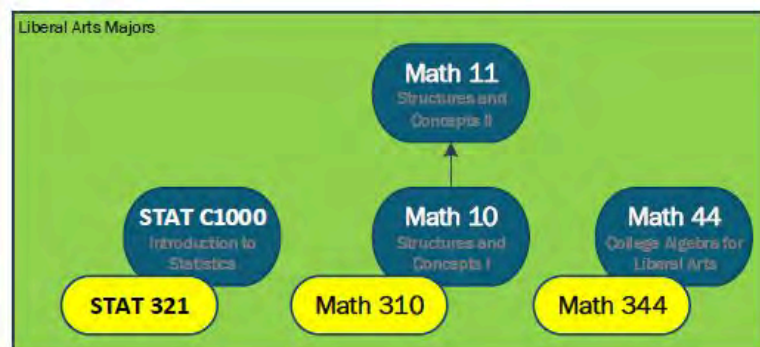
Liberal Arts Majors

Math 11
Structures and Concepts II

STAT C1000
Introduction to Statistics

Math 10
Structures and Concepts I

Math 44
College Algebra for Liberal Arts

STAT 321

Math 310

Math 344